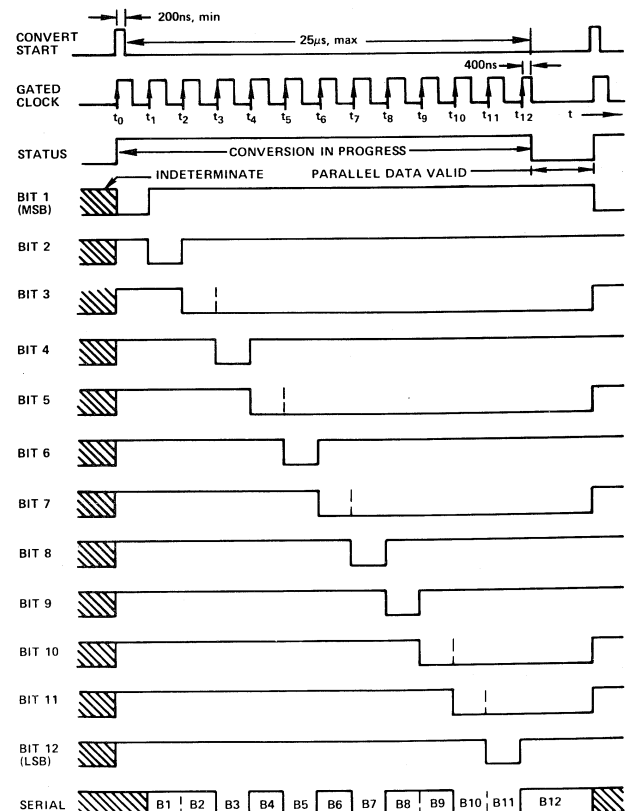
200ns, min

CONVERT START

25μs, max

400ns

GATED CLOCK

$t_0$ $t_1$ $t_2$ $t_3$ $t_4$ $t_5$ $t_6$ $t_7$ $t_8$ $t_9$ $t_{10}$ $t_{11}$ $t_{12}$ t

STATUS

CONVERSION IN PROGRESS

INDETERMINATE

PARALLEL DATA VALID

BIT 1 (MSB)

BIT 2

BIT 3

BIT 4

BIT 5

BIT 6

BIT 7

BIT 8

BIT 9

BIT 10

BIT 11

BIT 12 (LSB)

SERIAL

B1 B2 B3 B4 B5 B6 B7 B8 B9 B10 B11 B12